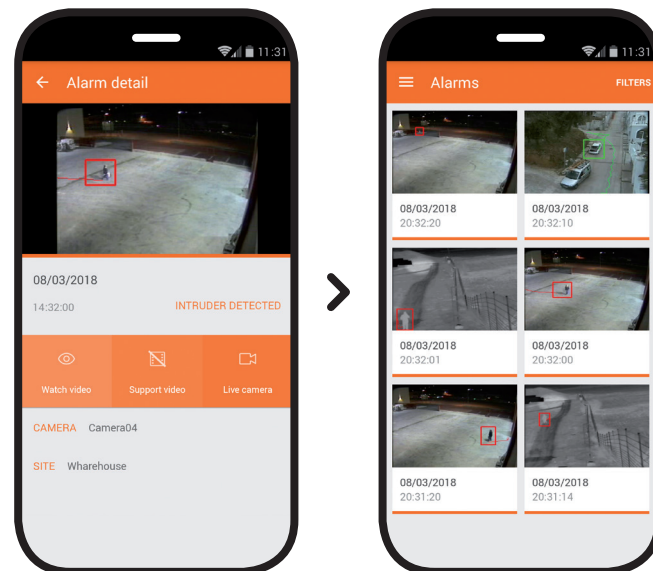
11:31

Alarm detail

08/03/2018

14:32:00

INTRUDER DETECTED

Watch video

Support video

Live camera

CAMERA Camera04

SITE Wharehouse

11:31

Alarms

FILTERS

08/03/2018
20:32:20

08/03/2018
20:32:10

08/03/2018
20:32:01

08/03/2018
20:32:00

08/03/2018
20:31:20

08/03/2018
20:31:14